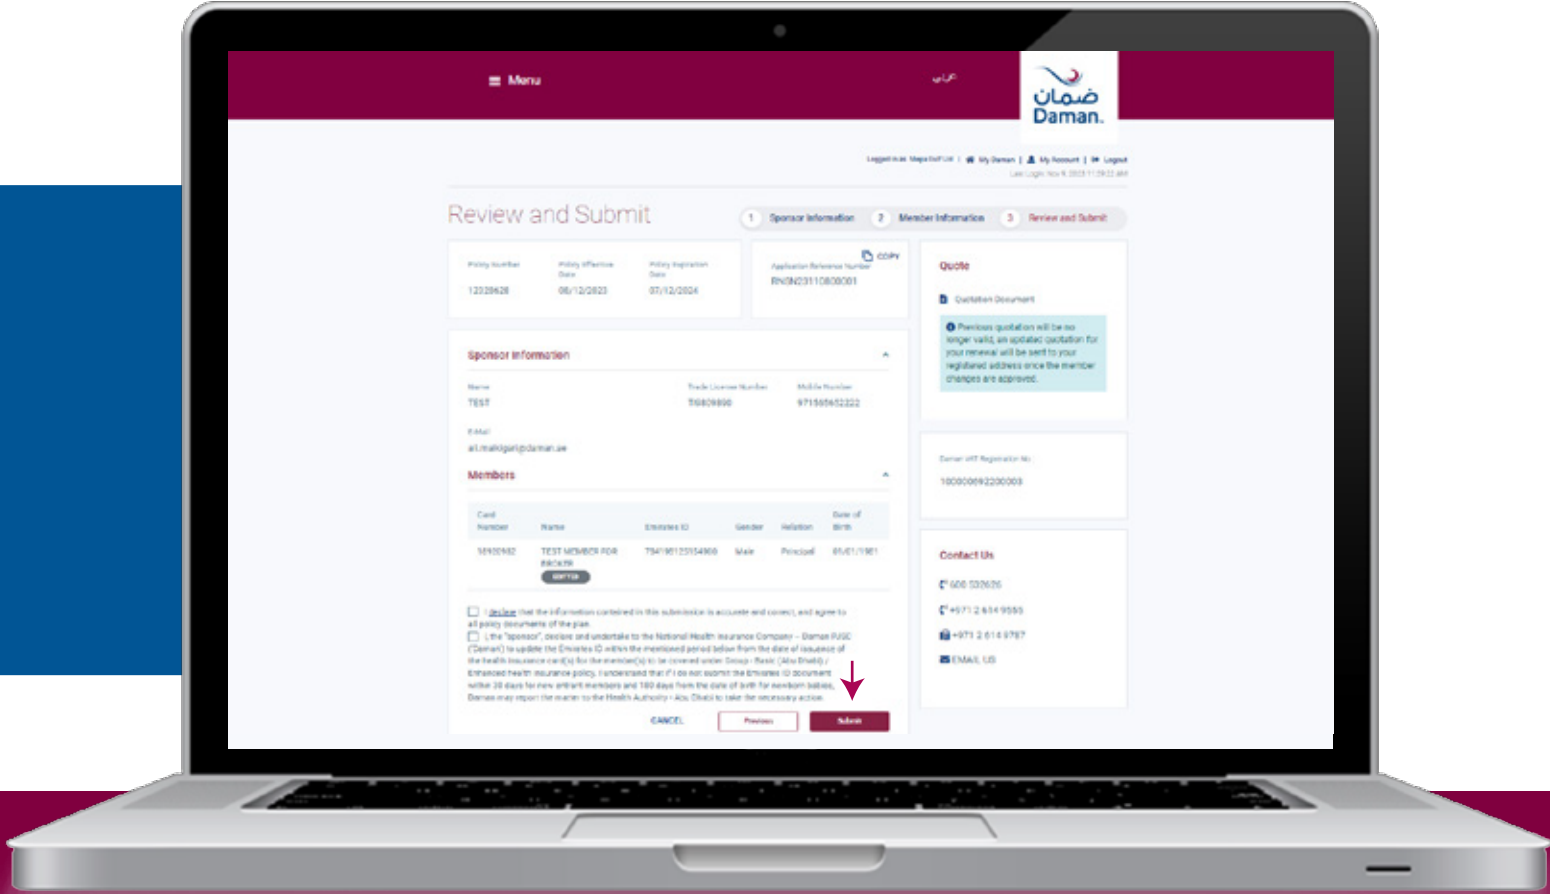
Menu

عربي

ضمان
Daman.

Logged in as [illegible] | My Daman | My Account | Logout
Last Login: Nov 9, 2023 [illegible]

Review and Submit

1 Sponsor Information 2 Member Information 3 Review and Submit

Policy Number
12328628

Policy Effective Date
08/12/2023

Policy Expiration Date
07/12/2024

COPY
Application Reference Number
RNSN23110800001

Quote

Quotation Document

Previous quotation will be no longer valid, an updated quotation for your renewal will be sent to your registered address once the member changes are approved.

Sponsor Information

Name
TEST

Trade License Number
TI0809800

Mobile Number
971565652222

E-Mail
ali.malkligari@daman.ae

Members

| Card Number | Name | Emirates ID | Gender | Relation | Date of Birth |
|---|---|---|---|---|---|
| 16920982 | TEST MEMBER FOR BROKER EDITED | 784198125154908 | Male | Principal | 01/01/1981 |

I declare that the information contained in this submission is accurate and correct, and agree to all policy documents of the plan.

I, the "sponsor", declare and undertake to the National Health Insurance Company - Daman PJSC ("Daman") to update the Emirates ID within the mentioned period below from the date of issuance of the health insurance card(s) for the member(s) to be covered under Group - Basic (Abu Dhabi) / Enhanced health insurance policy. I understand that if I do not submit the Emirates ID document within 30 days for new entrant members and 180 days from the date of birth for newborn babies, Daman may report the matter to the Health Authority - Abu Dhabi to take the necessary action.

CANCEL Previous Submit

Daman VAT Registration No.
100000692200003

Contact Us

600 532626

+971 2 614 9555

+971 2 614 9787

EMAIL US